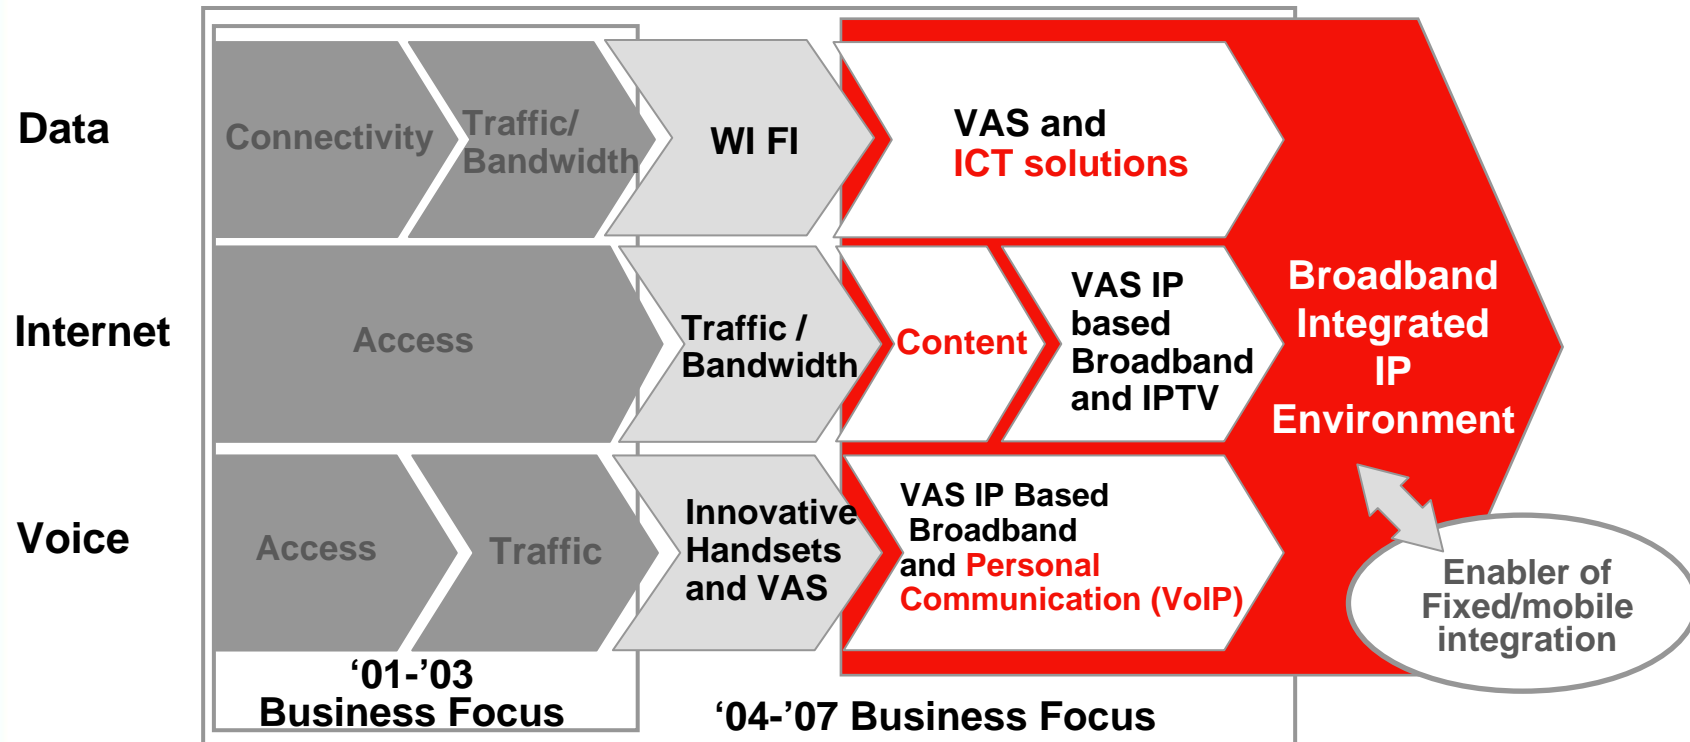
Data

Internet

Voice

Connectivity

Traffic/ Bandwidth

WI FI

VAS and ICT solutions

Access

Traffic / Bandwidth

Content

VAS IP based Broadband and IPTV

Broadband Integrated IP Environment

Access

Traffic

Innovative Handsets and VAS

VAS IP Based Broadband and Personal Communication (VoIP)

Enabler of Fixed/mobile integration

‘01-’03 Business Focus

‘04-’07 Business Focus